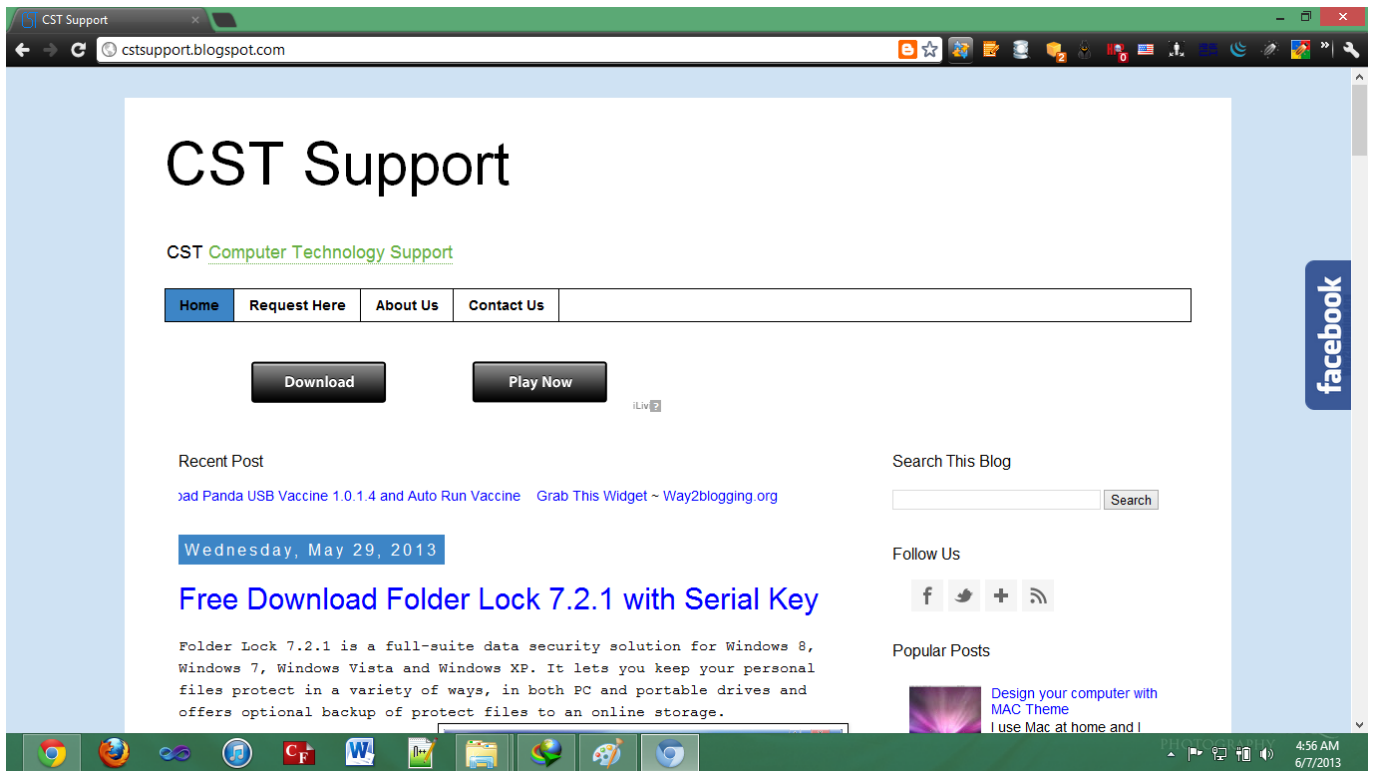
CST Support

cstsupport.blogspot.com

CST Support

CST Computer Technology Support

Home | Request Here | About Us | Contact Us

Download

Play Now

iLiv

Recent Post

oad Panda USB Vaccine 1.0.1.4 and Auto Run Vaccine Grab This Widget ~ Way2blogging.org

Wednesday, May 29, 2013

Free Download Folder Lock 7.2.1 with Serial Key

Folder Lock 7.2.1 is a full-suite data security solution for Windows 8, Windows 7, Windows Vista and Windows XP. It lets you keep your personal files protect in a variety of ways, in both PC and portable drives and offers optional backup of protect files to an online storage.

Search This Blog

Search

Follow Us

Popular Posts

Design your computer with MAC Theme

I use Mac at home and I

facebook

4:56 AM
6/7/2013